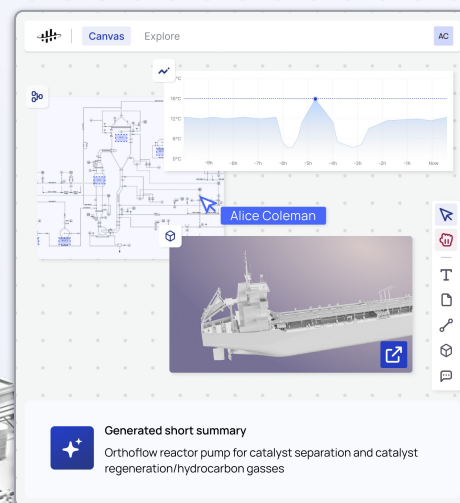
Canvas Explore

AC

°C
16°C
8°C
0°C
-9h -8h -7h -6h -5h -4h -3h -2h -1h Now

Alice Coleman

Generated short summary

Orthoflow reactor pump for catalyst separation and catalyst regeneration/hydrocarbon gasses